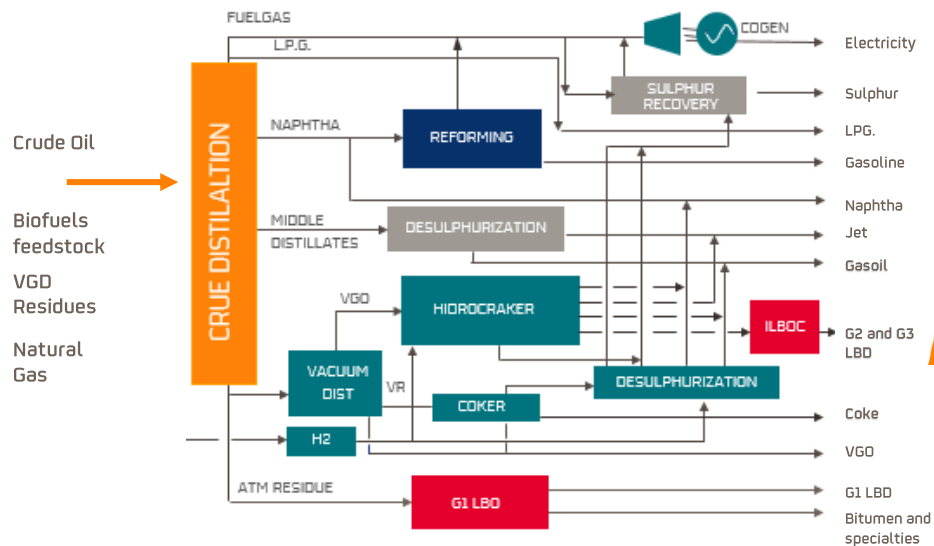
Crude Oil

Biofuels feedstock

VGD Residues

Natural Gas

CRUE DISTILATION

FUELGAS

L.P.G.

NAPHTHA

MIDDLE DISTILLATES

VGO

ATM RESIDUE

COGEN

SULPHUR RECOVERY

REFORMING

DESULPHURIZATION

HIDROCRAKER

VACUUM DIST

VR

COKER

H2

DESULPHURIZATION

ILBOC

G1 LBO

Electricity

Sulphur

LPG.

Gasoline

Naphtha

Jet

Gasoil

G2 and G3 LBD

Coke

VGO

G1 LBD

Bitumen and specialties